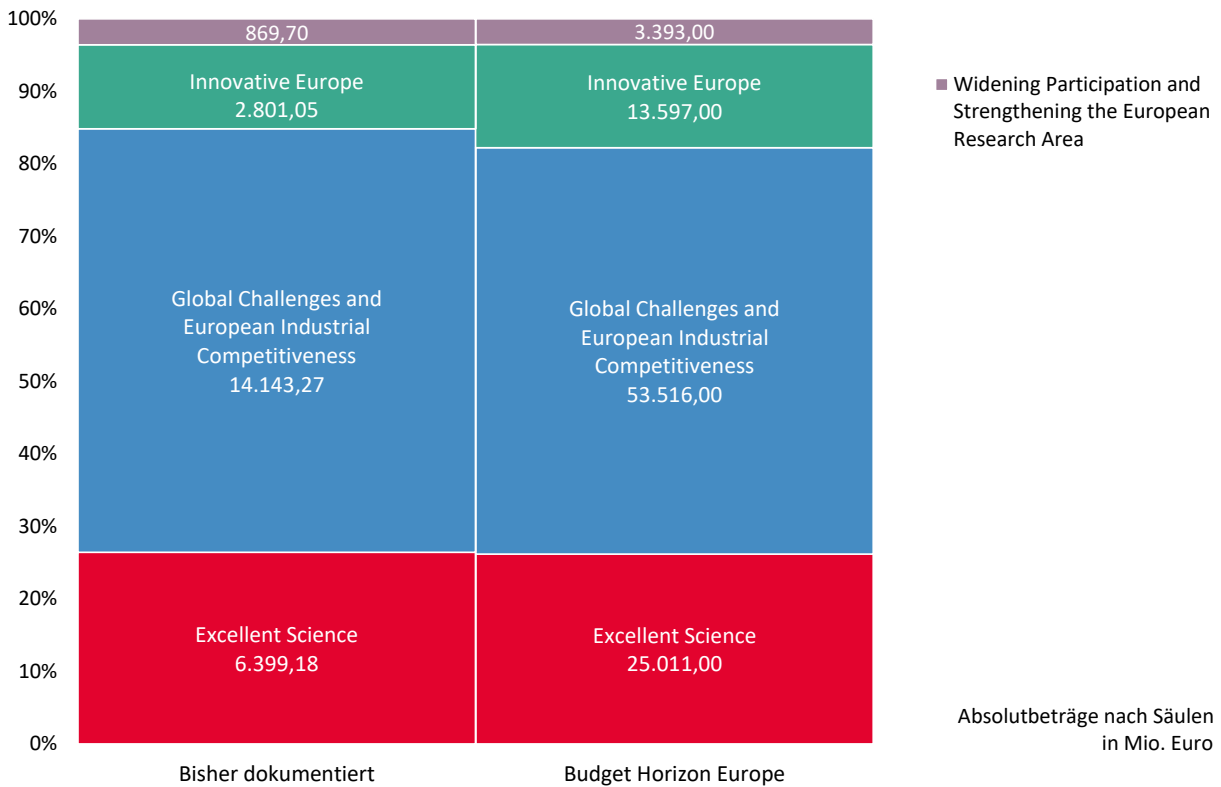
100%
90%
80%
70%
60%
50%
40%
30%
20%
10%
0%

869,70
Innovative Europe
2.801,05
Global Challenges and European Industrial Competitiveness
14.143,27
Excellent Science
6.399,18

3.393,00
Innovative Europe
13.597,00
Global Challenges and European Industrial Competitiveness
53.516,00
Excellent Science
25.011,00

Bisher dokumentiert
Budget Horizon Europe

Widening Participation and Strengthening the European Research Area

Absolutbeträge nach Säulen in Mio. Euro